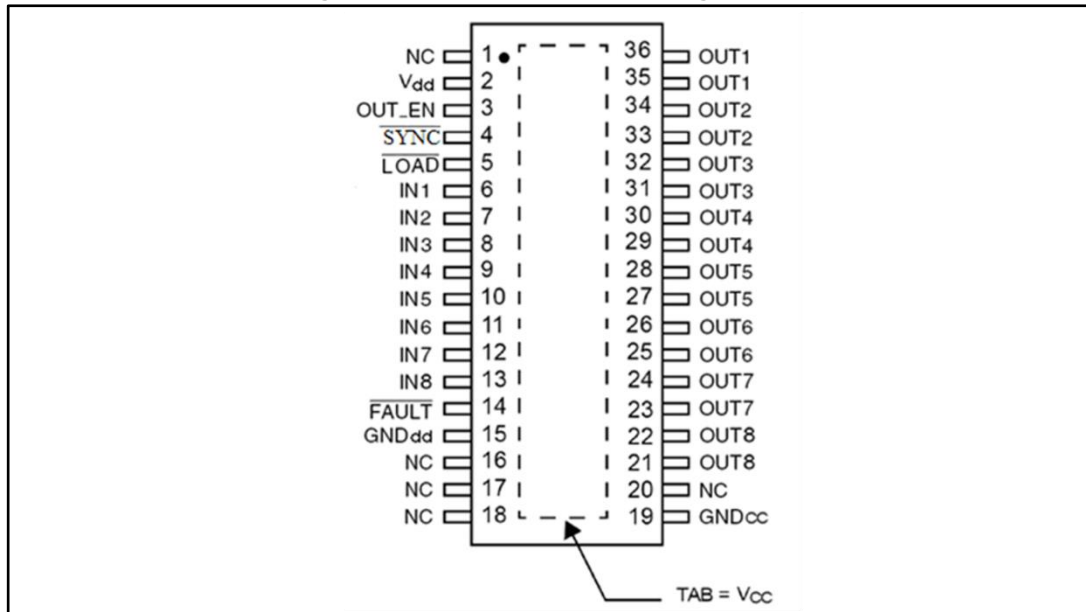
NC 1
$V_{dd}$ 2
OUT_EN 3
$\overline{SYNC}$ 4
$\overline{LOAD}$ 5
IN1 6
IN2 7
IN3 8
IN4 9
IN5 10
IN6 11
IN7 12
IN8 13
$\overline{FAULT}$ 14
GNDdd 15
NC 16
NC 17
NC 18

36 OUT1
35 OUT1
34 OUT2
33 OUT2
32 OUT3
31 OUT3
30 OUT4
29 OUT4
28 OUT5
27 OUT5
26 OUT6
25 OUT6
24 OUT7
23 OUT7
22 OUT8
21 OUT8
20 NC
19 GNDcc

TAB = $V_{CC}$